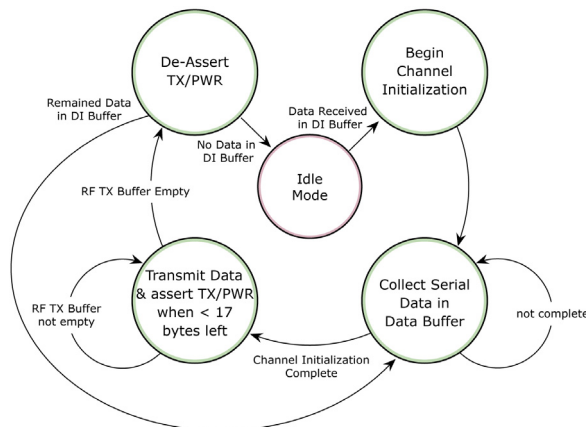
De-Assert TX/PWR

Begin Channel Initialization

Remained Data in DI Buffer

Data Received in DI Buffer

No Data in DI Buffer

Idle Mode

RF TX Buffer Empty

Transmit Data & assert TX/PWR when < 17 bytes left

Collect Serial Data in Data Buffer

RF TX Buffer not empty

not complete

Channel Initialization Complete